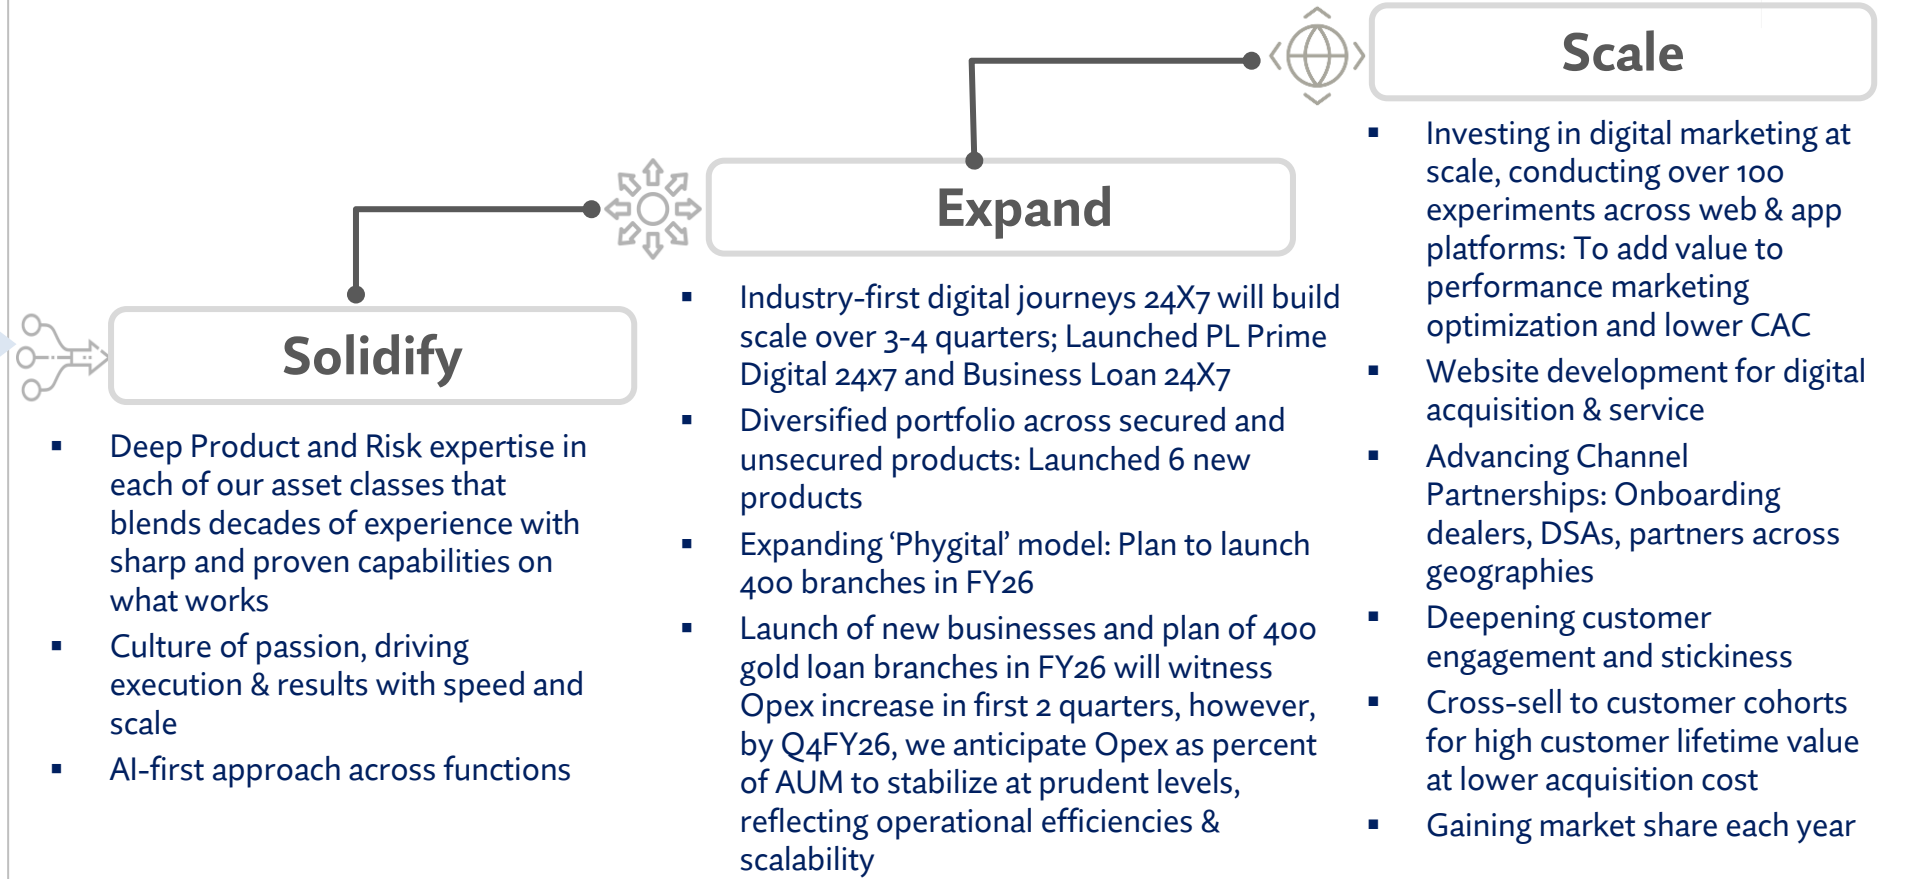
Solidify

- Deep Product and Risk expertise in each of our asset classes that blends decades of experience with sharp and proven capabilities on what works
- Culture of passion, driving execution & results with speed and scale
- AI-first approach across functions

Expand

- Industry-first digital journeys 24X7 will build scale over 3-4 quarters; Launched PL Prime Digital 24x7 and Business Loan 24X7
- Diversified portfolio across secured and unsecured products: Launched 6 new products
- Expanding 'Phygital' model: Plan to launch 400 branches in FY26
- Launch of new businesses and plan of 400 gold loan branches in FY26 will witness Opex increase in first 2 quarters, however, by Q4FY26, we anticipate Opex as percent of AUM to stabilize at prudent levels, reflecting operational efficiencies & scalability

Scale

- Investing in digital marketing at scale, conducting over 100 experiments across web & app platforms: To add value to performance marketing optimization and lower CAC
- Website development for digital acquisition & service
- Advancing Channel Partnerships: Onboarding dealers, DSAs, partners across geographies
- Deepening customer engagement and stickiness
- Cross-sell to customer cohorts for high customer lifetime value at lower acquisition cost
- Gaining market share each year